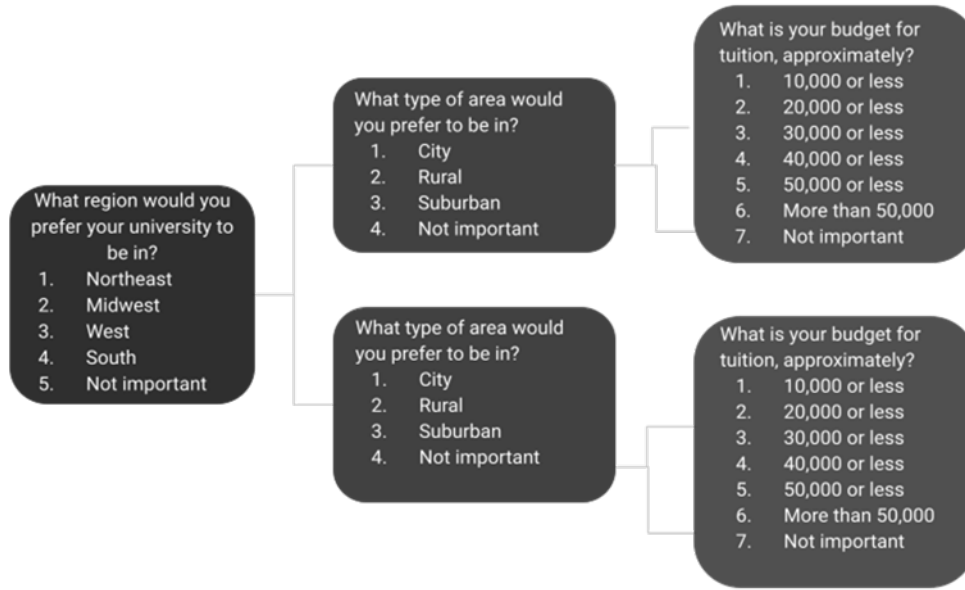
What region would you prefer your university to be in?
1. Northeast
2. Midwest
3. West
4. South
5. Not important

What type of area would you prefer to be in?
1. City
2. Rural
3. Suburban
4. Not important

What is your budget for tuition, approximately?
1. 10,000 or less
2. 20,000 or less
3. 30,000 or less
4. 40,000 or less
5. 50,000 or less
6. More than 50,000
7. Not important

What type of area would you prefer to be in?
1. City
2. Rural
3. Suburban
4. Not important

What is your budget for tuition, approximately?
1. 10,000 or less
2. 20,000 or less
3. 30,000 or less
4. 40,000 or less
5. 50,000 or less
6. More than 50,000
7. Not important